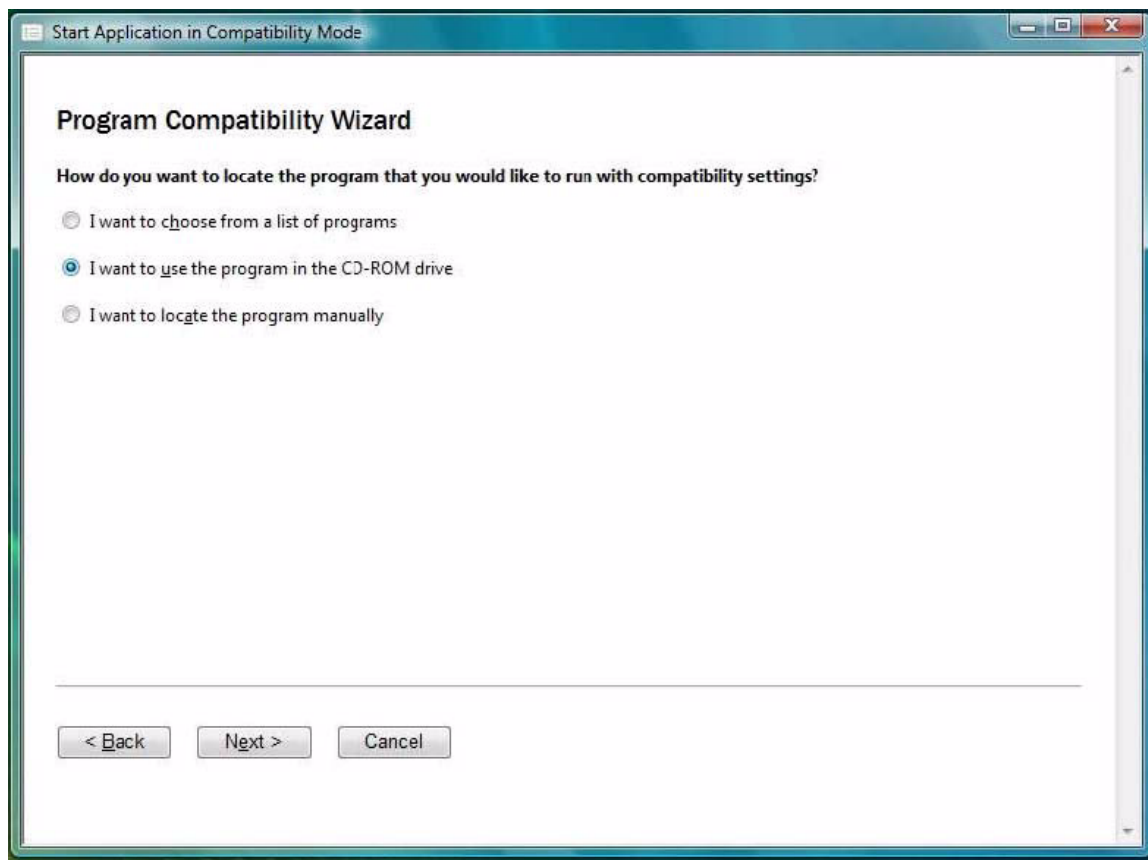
Start Application in Compatibility Mode

Program Compatibility Wizard

How do you want to locate the program that you would like to run with compatibility settings?

I want to choose from a list of programs

I want to use the program in the CD-ROM drive

I want to locate the program manually

< Back

Next >

Cancel